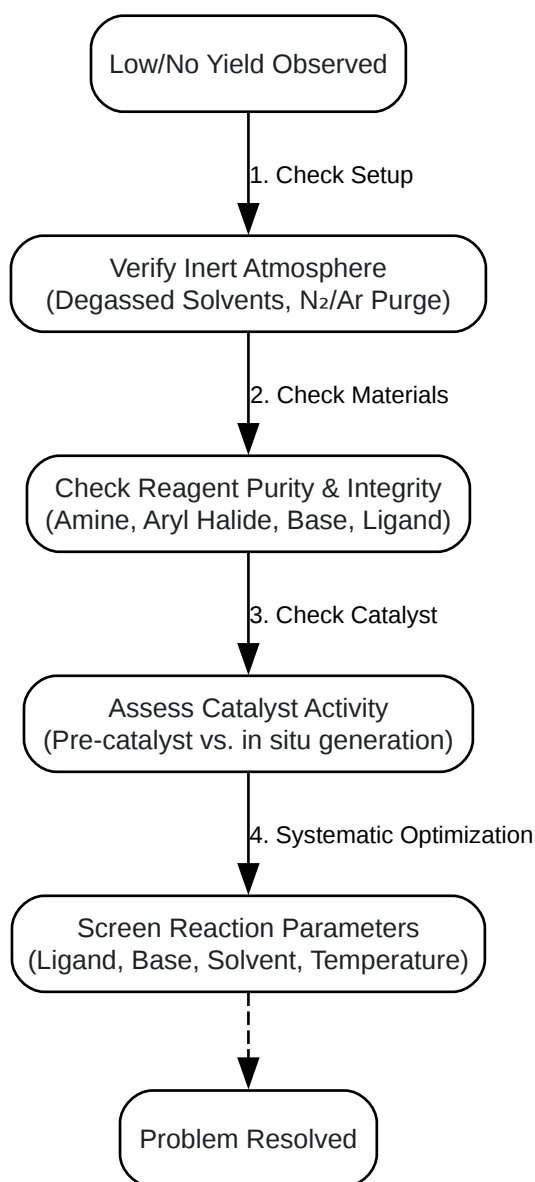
Low/No Yield Observed

1. Check Setup

Verify Inert Atmosphere
(Degassed Solvents, $N_2$/Ar Purge)

2. Check Materials

Check Reagent Purity & Integrity
(Amine, Aryl Halide, Base, Ligand)

3. Check Catalyst

Assess Catalyst Activity
(Pre-catalyst vs. in situ generation)

4. Systematic Optimization

Screen Reaction Parameters
(Ligand, Base, Solvent, Temperature)

Problem Resolved